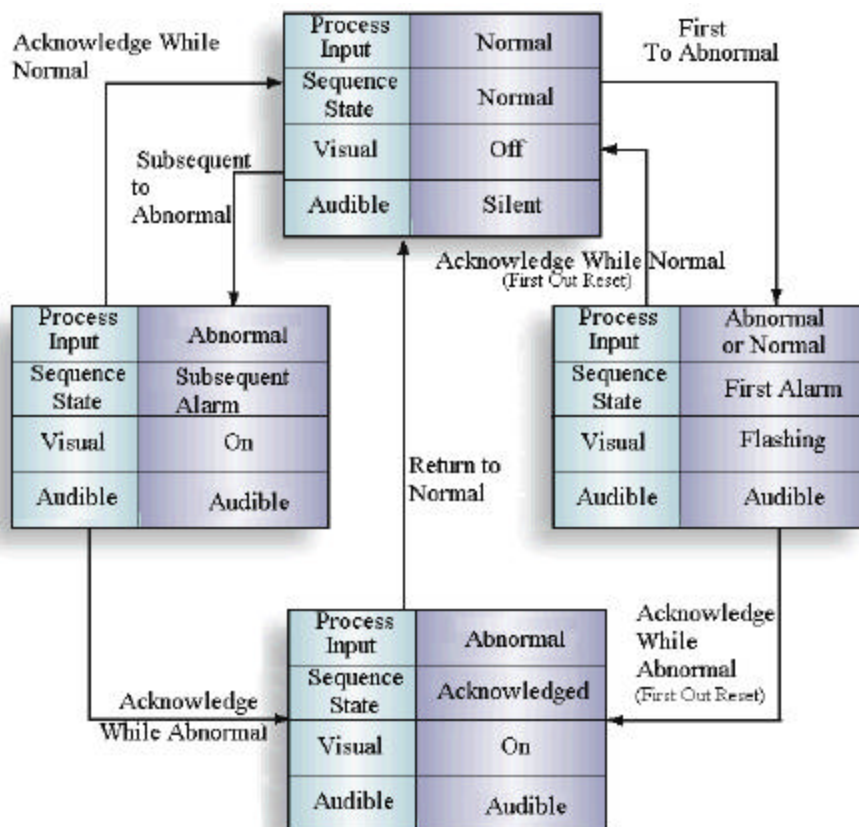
Acknowledge While Normal

| Process Input | Normal |
|---|---|
| Sequence State | Normal |
| Visual | Off |
| Audible | Silent |

First To Abnormal

Subsequent to Abnormal

Acknowledge While Normal (First Out Reset)

| Process Input | Abnormal |
|---|---|
| Sequence State | Subsequent Alarm |
| Visual | On |
| Audible | Audible |

Return to Normal

| Process Input | Abnormal or Normal |
|---|---|
| Sequence State | First Alarm |
| Visual | Flashing |
| Audible | Audible |

Acknowledge While Abnormal (First Out Reset)

Acknowledge While Abnormal

| Process Input | Abnormal |
|---|---|
| Sequence State | Acknowledged |
| Visual | On |
| Audible | Audible |